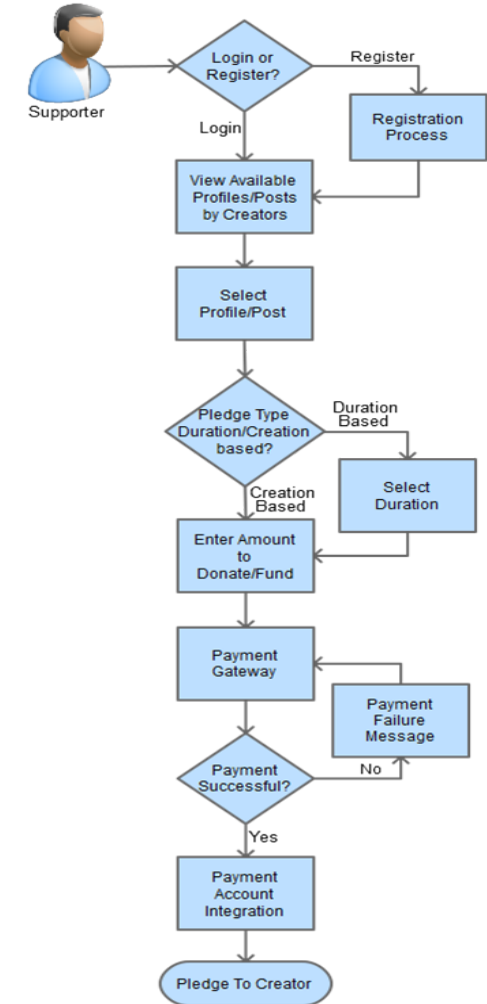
Supporter

Login or Register?

Register

Registration Process

Login

View Available Profiles/Posts by Creators

Select Profile/Post

Pledge Type Duration/Creation based?

Duration Based

Select Duration

Creation Based

Enter Amount to Donate/Fund

Payment Gateway

Payment Failure Message

Payment Successful?

No

Yes

Payment Account Integration

Pledge To Creator